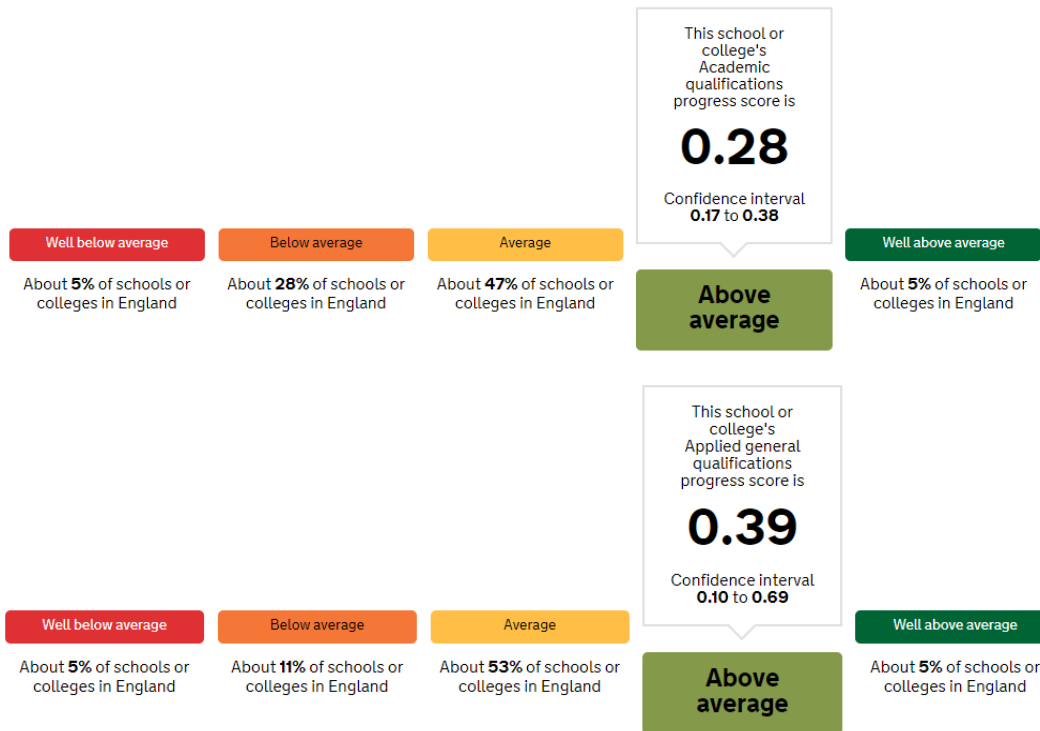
This school or college's Academic qualifications progress score is

0.28

Confidence interval
0.17 to 0.38

Well below average

About 5% of schools or colleges in England

Below average

About 28% of schools or colleges in England

Average

About 47% of schools or colleges in England

Above average

Well above average

About 5% of schools or colleges in England

This school or college's Applied general qualifications progress score is

0.39

Confidence interval
0.10 to 0.69

Well below average

About 5% of schools or colleges in England

Below average

About 11% of schools or colleges in England

Average

About 53% of schools or colleges in England

Above average

Well above average

About 5% of schools or colleges in England